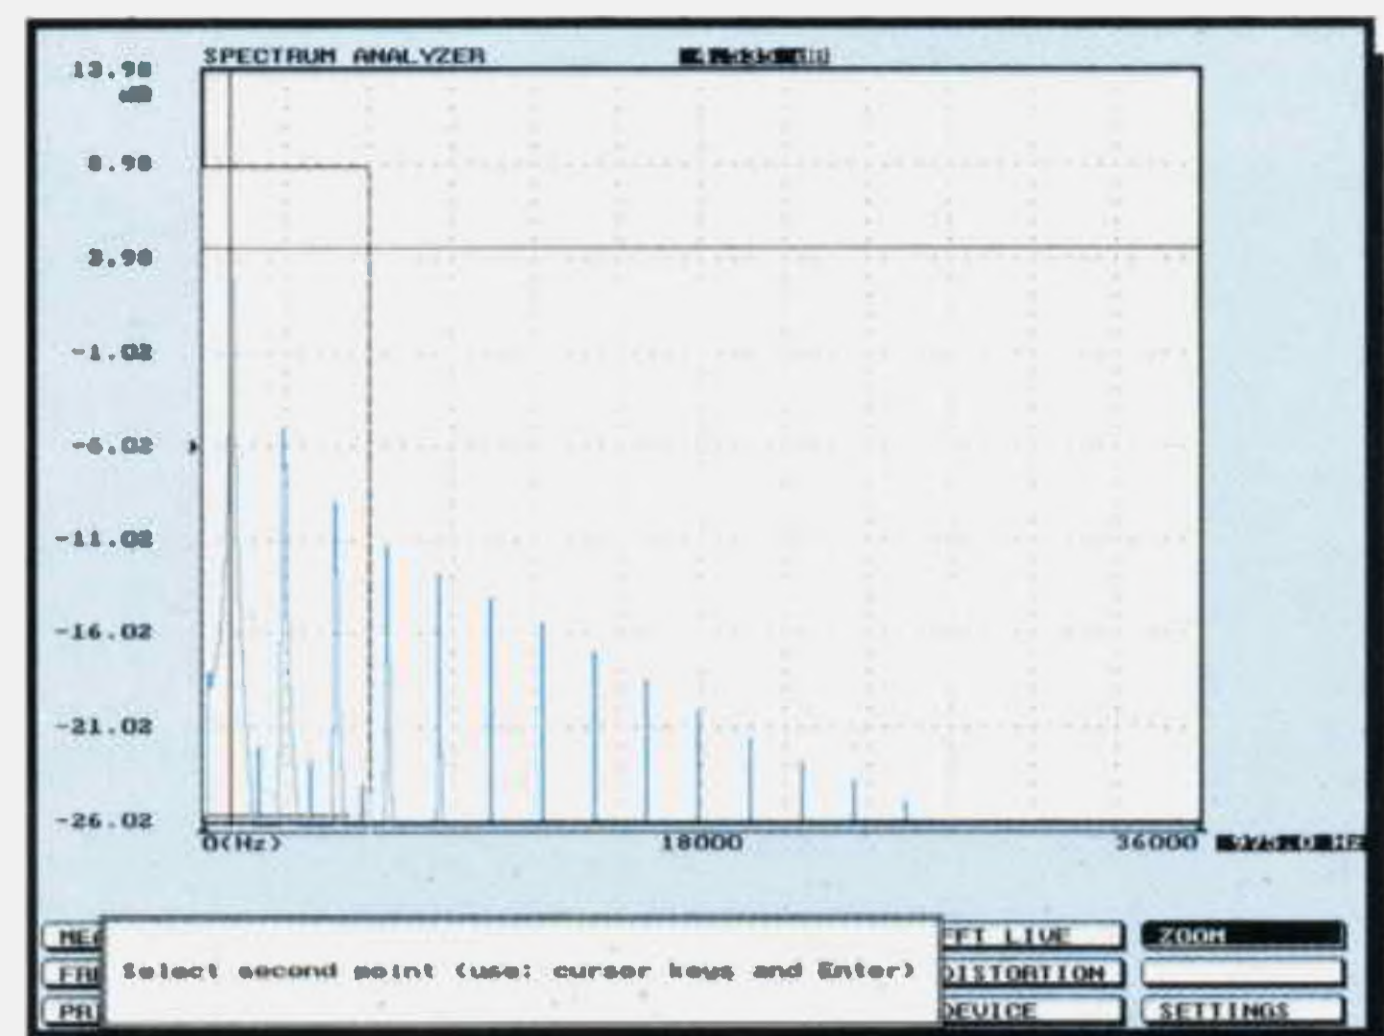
SPECTRUM ANALYZER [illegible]

13.98 dB

8.98

3.98

-1.02

-6.02

-11.02

-16.02

-21.02

-26.02

0(Hz)

18000

36000 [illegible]

MEA

FRE

PR

Select second point (use: cursor keys and Enter)

FFT LIVE

DISTORTION

DEVICE

ZOOM

SETTINGS